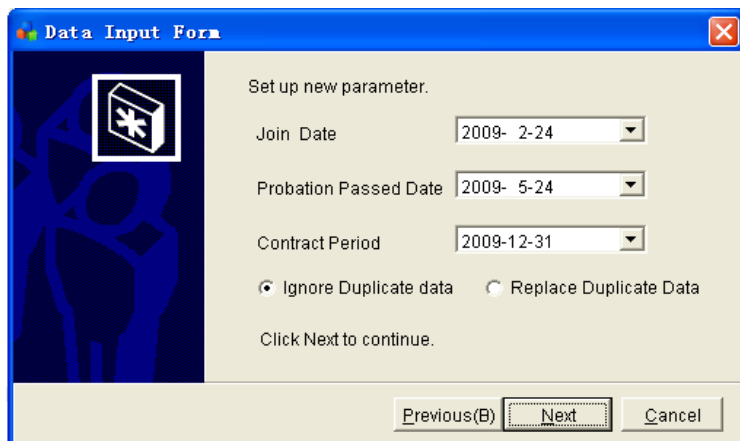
Data Input Form

Set up new parameter.

Join Date 2009- 2-24

Probation Passed Date 2009- 5-24

Contract Period 2009-12-31

Ignore Duplicate data Replace Duplicate Data

Click Next to continue.

Previous(B) Next Cancel